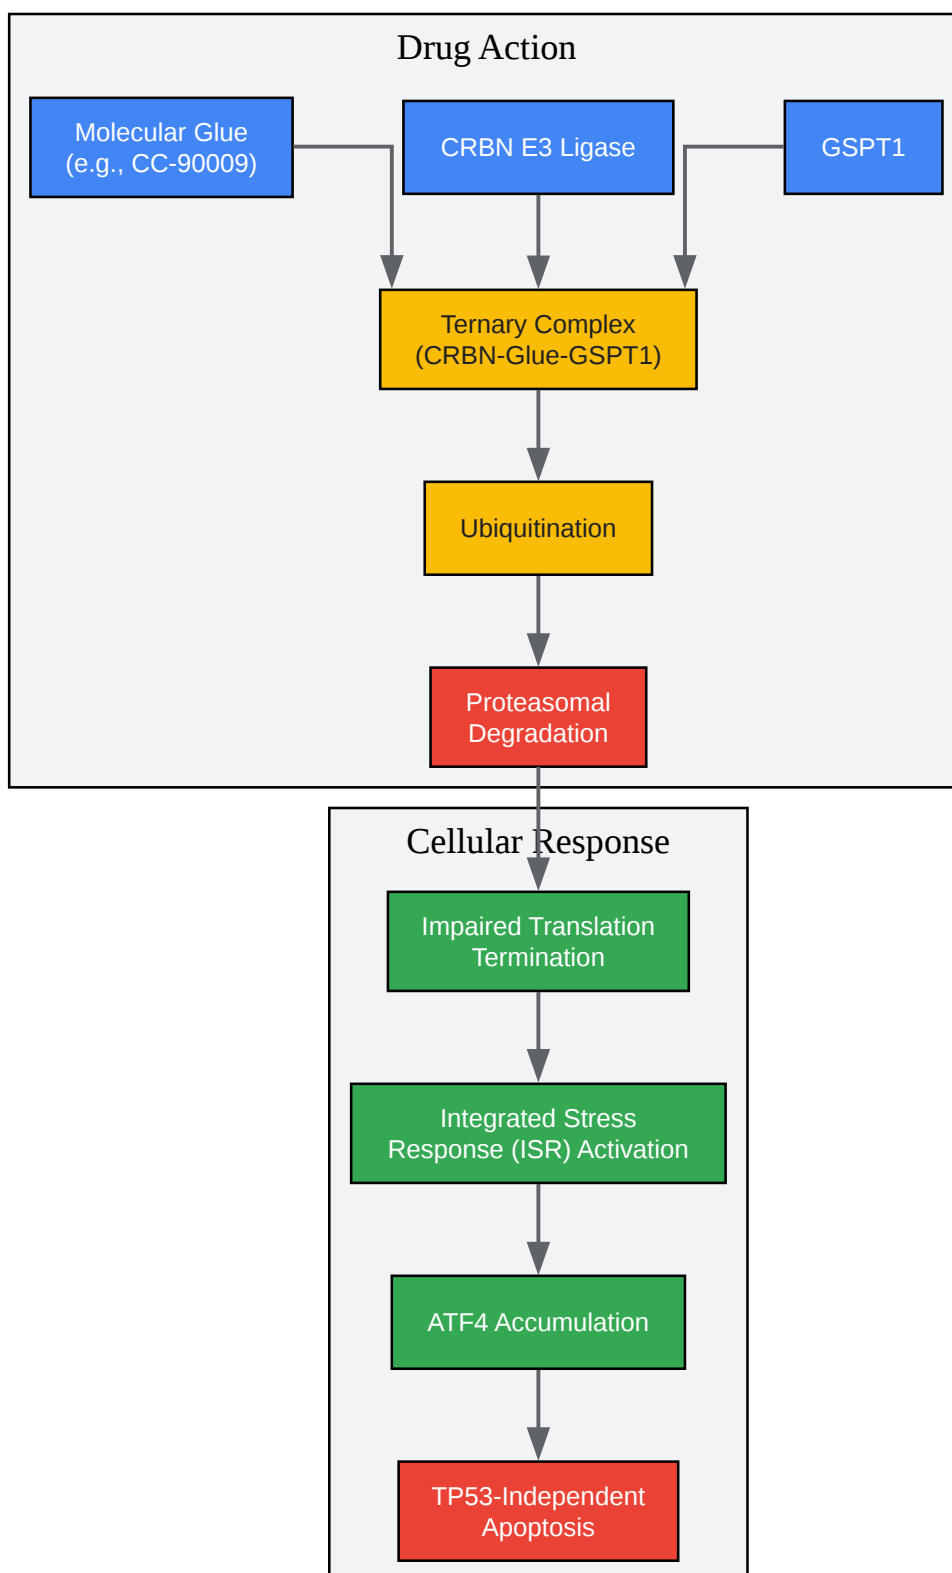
Drug Action

Molecular Glue (e.g., CC-90009)

CRBN E3 Ligase

GSPT1

Ternary Complex (CRBN-Glue-GSPT1)

Ubiquitination

Proteasomal Degradation

Cellular Response

Impaired Translation Termination

Integrated Stress Response (ISR) Activation

ATF4 Accumulation

TP53-Independent Apoptosis